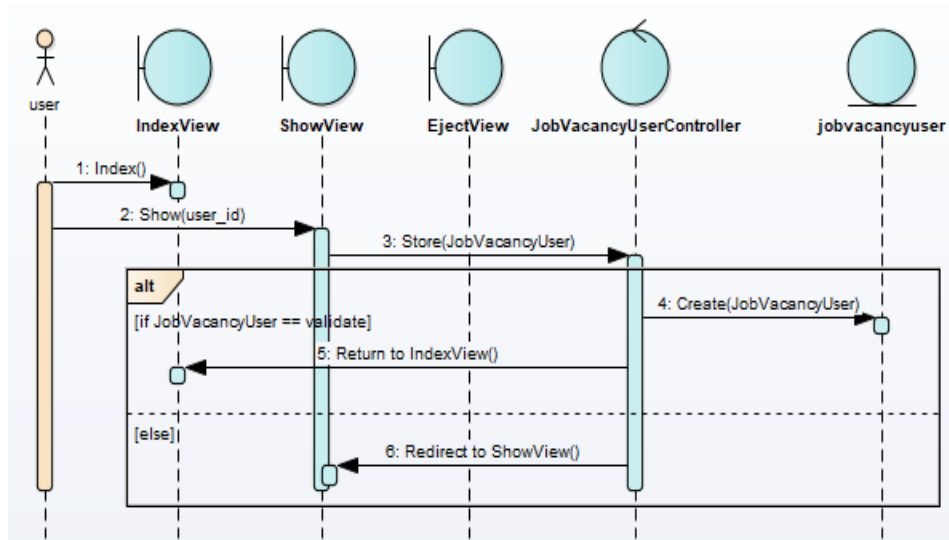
user

IndexView

ShowView

EjectView

JobVacancyUserController

jobvacancyuser

1: Index()

2: Show(user_id)

3: Store(JobVacancyUser)

alt

[if JobVacancyUser == validate]

4: Create(JobVacancyUser)

5: Return to IndexView()

[else]

6: Redirect to ShowView()